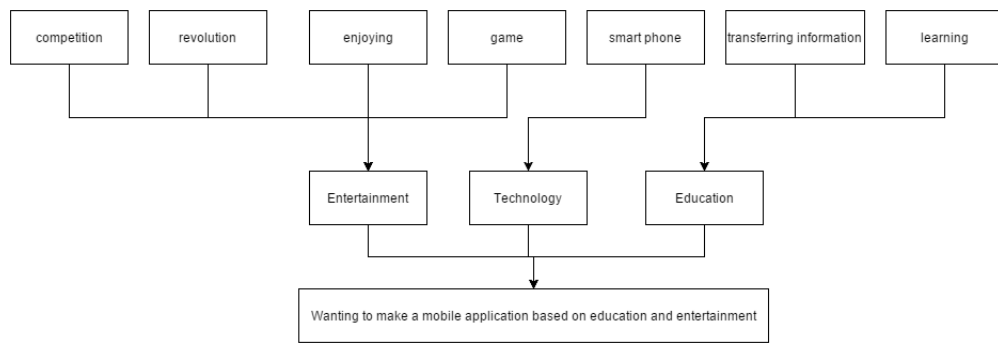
competition

revolution

enjoying

game

smart phone

transferring information

learning

Entertainment

Technology

Education

Wanting to make a mobile application based on education and entertainment